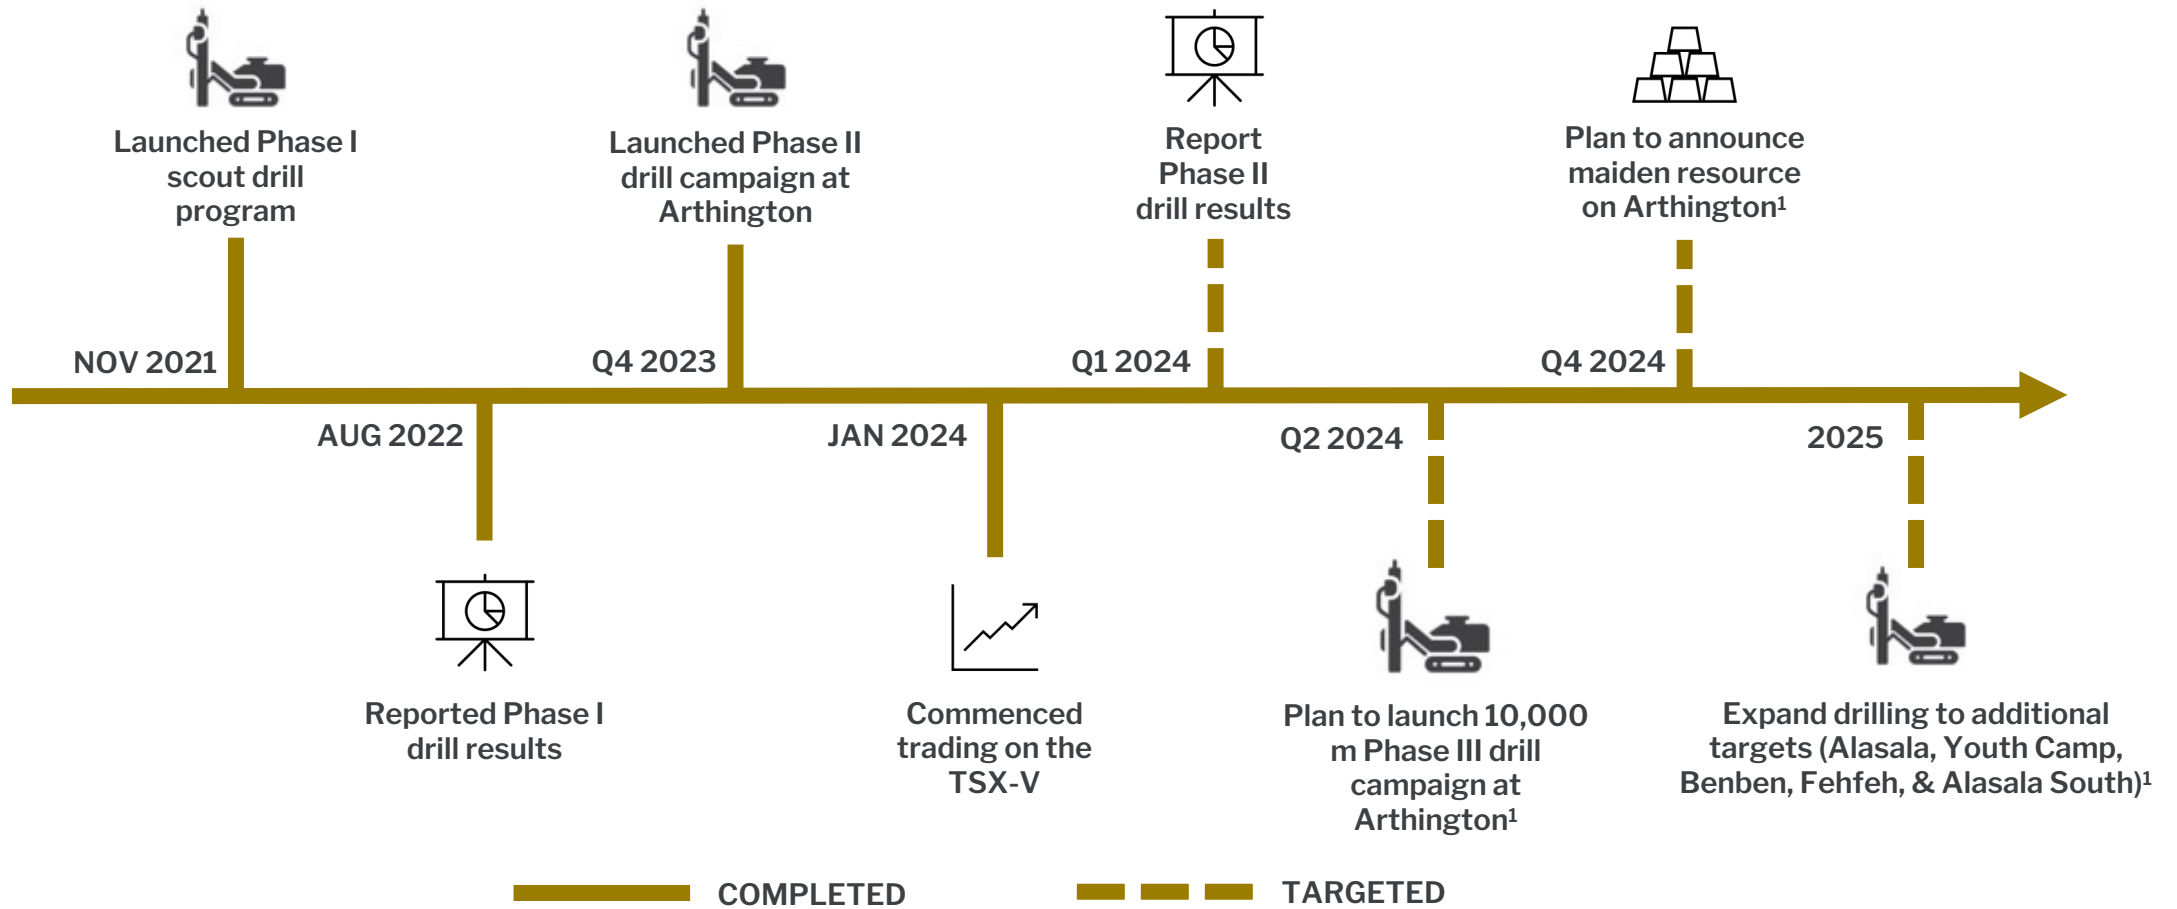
Launched Phase I scout drill program

Launched Phase II drill campaign at Arthington

Report Phase II drill results

Plan to announce maiden resource on Arthington$^1$

NOV 2021

Q4 2023

Q1 2024

Q4 2024

AUG 2022

JAN 2024

Q2 2024

2025

Reported Phase I drill results

Commenced trading on the TSX-V

Plan to launch 10,000 m Phase III drill campaign at Arthington$^1$

Expand drilling to additional targets (Alasala, Youth Camp, Benben, Fehfeh, & Alasala South)$^1$

COMPLETED

TARGETED